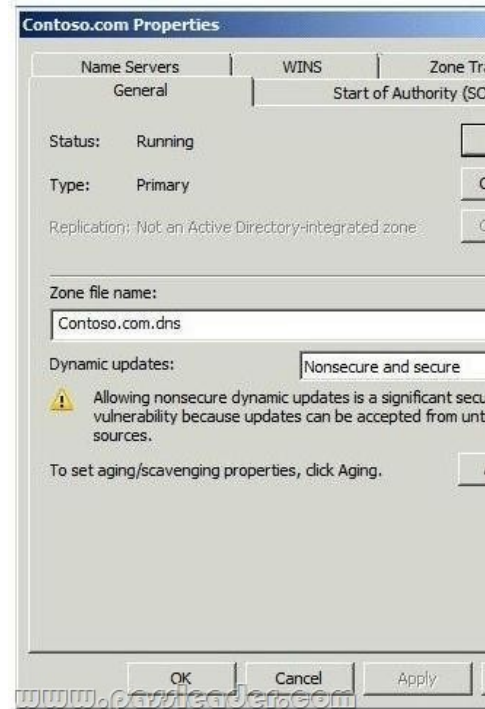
Contoso.com Properties

Name Servers | WINS | Zone Tr

General | Start of Authority (SO

Status: Running

Type: Primary

Replication: Not an Active Directory-integrated zone

Zone file name:

Contoso.com.dns

Dynamic updates: Nonsecure and secure

Allowing nonsecure dynamic updates is a significant secu vulnerability because updates can be accepted from unt sources.

To set aging/scavenging properties, click Aging.

OK | Cancel | Apply

www.passleader.com